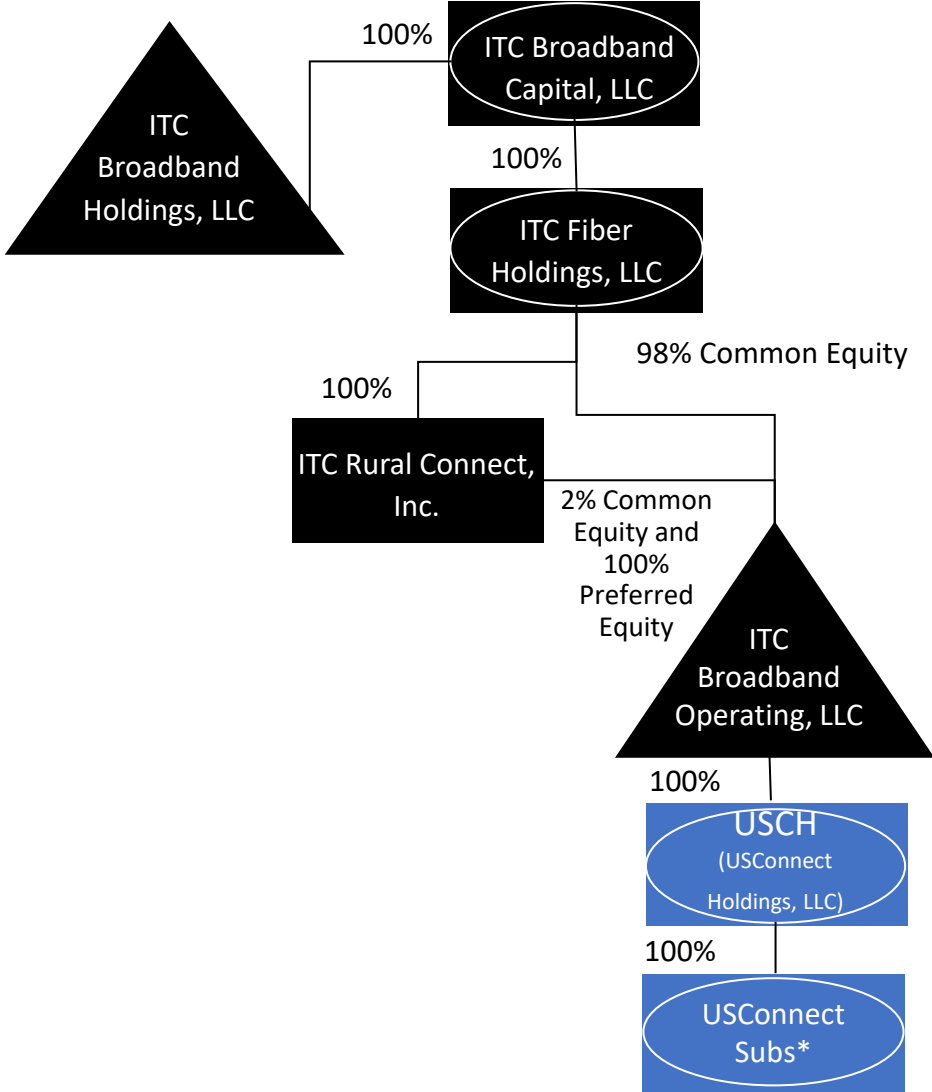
ITC Broadband Holdings, LLC

100%

ITC Broadband Capital, LLC

100%

ITC Fiber Holdings, LLC

98% Common Equity

100%

ITC Rural Connect, Inc.

2% Common Equity and 100% Preferred Equity

ITC Broadband Operating, LLC

100%

USCH
(USConnect Holdings, LLC)

100%

USConnect Subs*